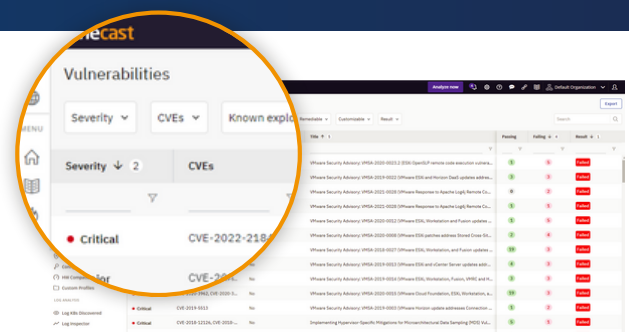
necast

Vulnerabilities

Severity

CVEs

Known explo

MENU

Severity 2

CVEs

Critical

CVE-2022-218

ior

CVE-201

Analyze now

Default Organization

Export

Remediable

Customizable

Result

Search

Title

Passing

Failing

Result

VMware Security Advisory: VMSA-2020-0023.2 (ESXi OpenSLP remote code execution vulnera...

VMware Security Advisory: VMSA-2019-0022 (VMware ESXi and Horizon DaaS updates addres...

VMware Security Advisory: VMSA-2021-0028 (VMware Response to Apache Log4j Remote Co...

VMware Security Advisory: VMSA-2021-0028 (VMware Response to Apache Log4j Remote Co...

VMware Security Advisory: VMSA-2020-0012 (VMware ESXi, Workstation and Fusion updates ...

VMware Security Advisory: VMSA-2020-0008 (VMware ESXi patches address Stored Cross-Sit...

VMware Security Advisory: VMSA-2018-0027 (VMware ESXi, Workstation, and Fusion updates ...

VMware Security Advisory: VMSA-2019-0013 (VMware ESXi and vCenter Server updates addr...

VMware Security Advisory: VMSA-2019-0014 (VMware ESXi, Workstation, Fusion, VMRC and H...

VMware Security Advisory: VMSA-2020-0015 (VMware Cloud Foundation, ESXi, Workstation, a...

VMware Security Advisory: VMSA-2019-0003 (VMware Horizon update addresses Connection ...

Implementing Hypervisor-Specific Mitigations for Microarchitectural Data Sampling (MDS) Vul...

Failed

Failed

Failed

Failed

Failed

Failed

Failed

Failed

Failed

Failed

Failed

Failed

Custom Profiles

LOG ANALYSIS

Log KBs Discovered

Log Inspector

Critical

Critical

CVE-2018-12126, CVE-2018-...

No

No